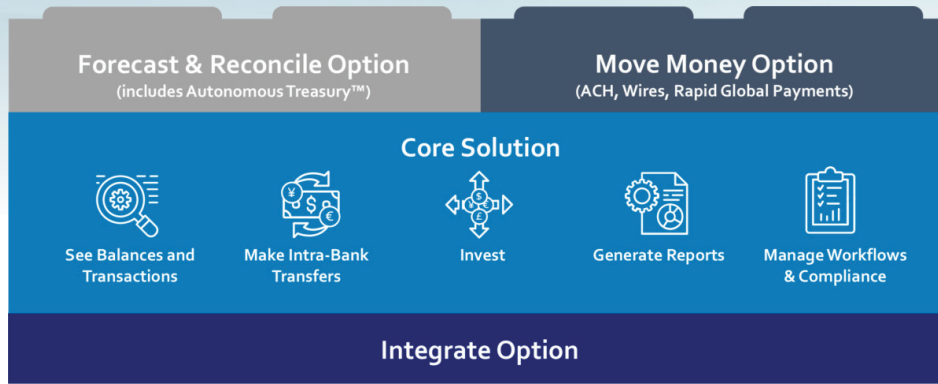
Forecast & Reconcile Option
(includes Autonomous Treasury™)

Move Money Option
(ACH, Wires, Rapid Global Payments)

Core Solution

See Balances and Transactions

Make Intra-Bank Transfers

Invest

Generate Reports

Manage Workflows & Compliance

Integrate Option